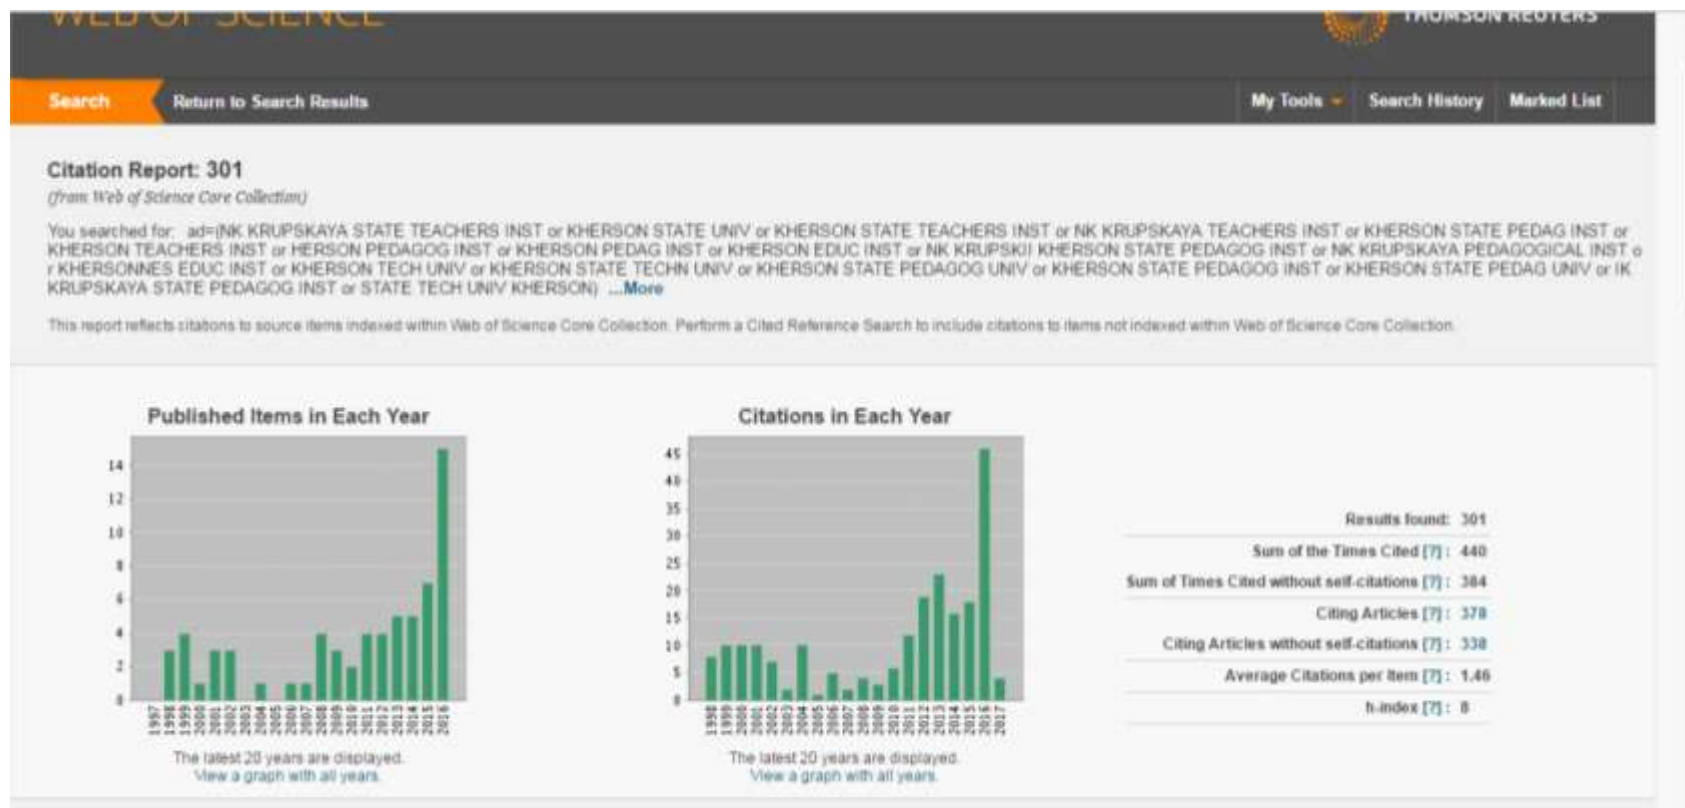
WEB OF SCIENCE

THOMSON REUTERS

Search Return to Search Results

My Tools Search History Marked List

Citation Report: 301
(from Web of Science Core Collection)

You searched for: ad=(NK KRUPSKAYA STATE TEACHERS INST or KHERSON STATE UNIV or KHERSON STATE TEACHERS INST or NK KRUPSKAYA TEACHERS INST or KHERSON STATE PEDAG INST or KHERSON TEACHERS INST or HERSON PEDAGOG INST or KHERSON PEDAG INST or KHERSON EDUC INST or NK KRUPSKII KHERSON STATE PEDAGOG INST or NK KRUPSKAYA PEDAGOGICAL INST or KHERSONNES EDUC INST or KHERSON TECH UNIV or KHERSON STATE TECHN UNIV or KHERSON STATE PEDAGOG UNIV or KHERSON STATE PEDAGOG INST or KHERSON STATE PEDAG UNIV or IK KRUPSKAYA STATE PEDAGOG INST or STATE TECH UNIV KHERSON) ...More

This report reflects citations to source items indexed within Web of Science Core Collection. Perform a Cited Reference Search to include citations to items not indexed within Web of Science Core Collection.

Published Items in Each Year

14
12
10
8
6
4
2
0

1997 1998 1999 2000 2001 2002 2003 2004 2005 2006 2007 2008 2009 2010 2011 2012 2013 2014 2015 2016

The latest 20 years are displayed.
View a graph with all years.

Citations in Each Year

45
40
35
30
25
20
15
10
5
0

1998 1999 2000 2001 2002 2003 2004 2005 2006 2007 2008 2009 2010 2011 2012 2013 2014 2015 2016 2017

The latest 20 years are displayed.
View a graph with all years.

Results found: 301
Sum of the Times Cited [?]: 440
Sum of Times Cited without self-citations [?]: 384
Citing Articles [?]: 378
Citing Articles without self-citations [?]: 338
Average Citations per Item [?]: 1.46
h-index [?]: 8